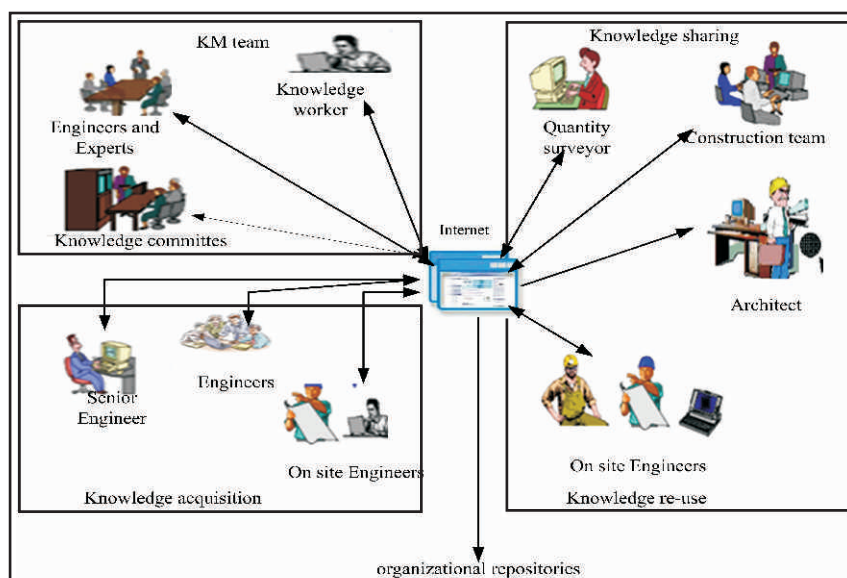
KM team

Knowledge worker

Engineers and Experts

Knowledge committes

Knowledge sharing

Quantity surveyor

Construction team

Internet

Architect

Senior Engineer

Engineers

On site Engineers

Knowledge acquisition

On site Engineers

Knowledge re-use

organizational repositories